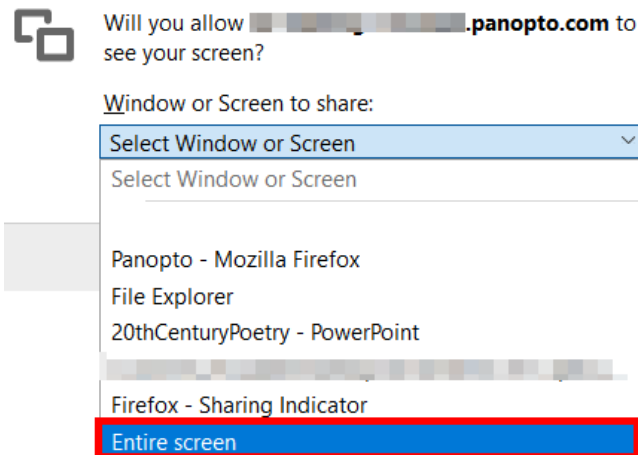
Will you allow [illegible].panopto.com to see your screen?

Window or Screen to share:

Select Window or Screen

Select Window or Screen

Panopto - Mozilla Firefox
File Explorer
20thCenturyPoetry - PowerPoint
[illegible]
Firefox - Sharing Indicator
Entire screen